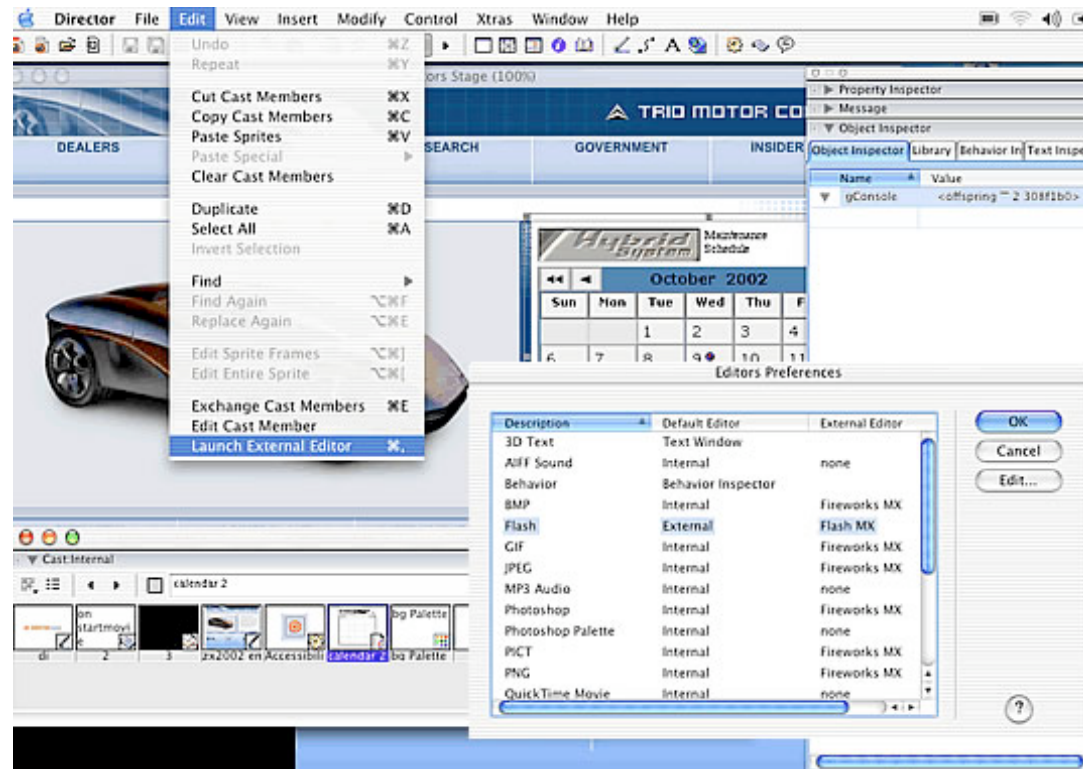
Director File Edit View Insert Modify Control Xtras Window Help

Undo ⌘Z
Repeat ⌘Y

Cut Cast Members ⌘X
Copy Cast Members ⌘C
Paste Sprites ⌘V
Paste Special
Clear Cast Members

Duplicate ⌘D
Select All ⌘A
Invert Selection

Find
Find Again ⌥⌘F
Replace Again ⌥⌘E

Edit Sprite Frames ⌥⌘]
Edit Entire Sprite ⌥⌘[

Exchange Cast Members ⌘E
Edit Cast Member
Launch External Editor ⌘,

ors Stage (100%)

TRIO MOTOR CO

DEALERS SEARCH GOVERNMENT INSIDER

Hybrid System Maintenance Schedule

October 2002

| Sun | Mon | Tue | Wed | Thu | F |
|---|---|---|---|---|---|
| | | 1 | 2 | 3 | 4 |
| 6 | 7 | 8 | 9 | 10 | 11 |

▶ Property Inspector
▶ Message
▼ Object Inspector

Object Inspector | Library | Behavior In | Text Inspe

| Name | Value |
|---|---|
| gConsole | <offspring " 2 308f1b0> |

Editors Preferences

| Description | Default Editor | External Editor |
|---|---|---|
| 3D Text | Text Window | |
| AIFF Sound | Internal | none |
| Behavior | Behavior Inspector | |
| BMP | Internal | Fireworks MX |
| Flash | External | Flash MX |
| GIF | Internal | Fireworks MX |
| JPEG | Internal | Fireworks MX |
| MP3 Audio | Internal | none |
| Photoshop | Internal | Fireworks MX |
| Photoshop Palette | Internal | none |
| PICT | Internal | Fireworks MX |
| PNG | Internal | Fireworks MX |
| QuickTime Movie | Internal | none |

OK
Cancel
Edit...
?

▼ Cast:Internal

calendar 2

on startmovie

di 2 3 zx2002 en Accessibili calendar 2 bg Palette bg Palette